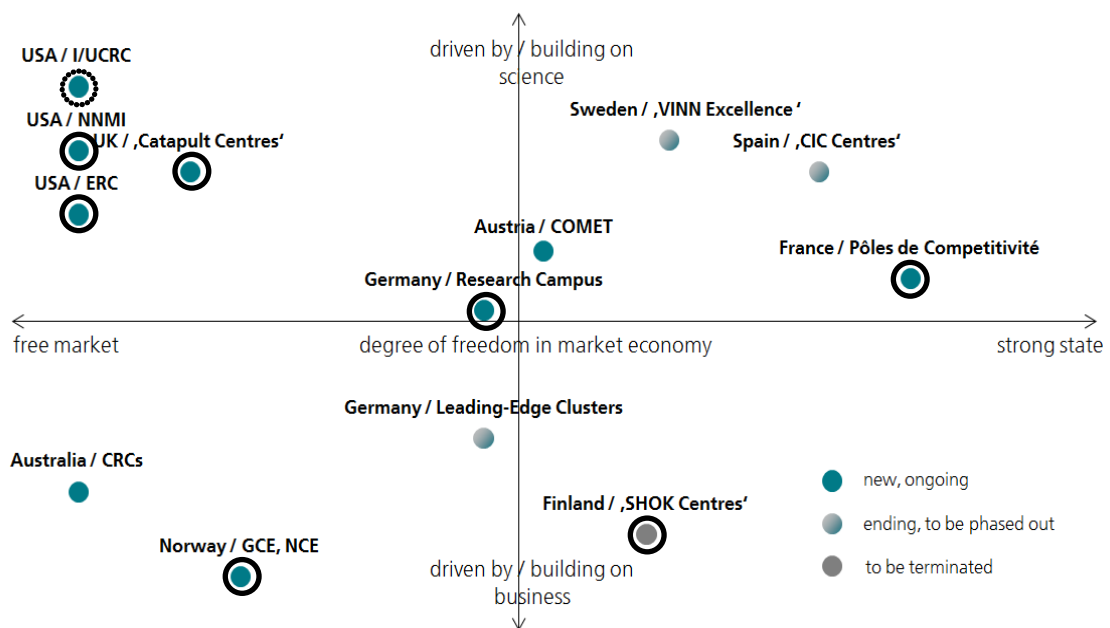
driven by / building on science

USA / I/UCRC

USA / NNMI

UK / ‚Catapult Centres'

USA / ERC

Sweden / ‚VINN Excellence '

Spain / ‚CIC Centres'

Austria / COMET

France / Pôles de Competitivité

Germany / Research Campus

free market

degree of freedom in market economy

strong state

Germany / Leading-Edge Clusters

Australia / CRCs

Finland / ‚SHOK Centres'

Norway / GCE, NCE

driven by / building on business

new, ongoing

ending, to be phased out

to be terminated